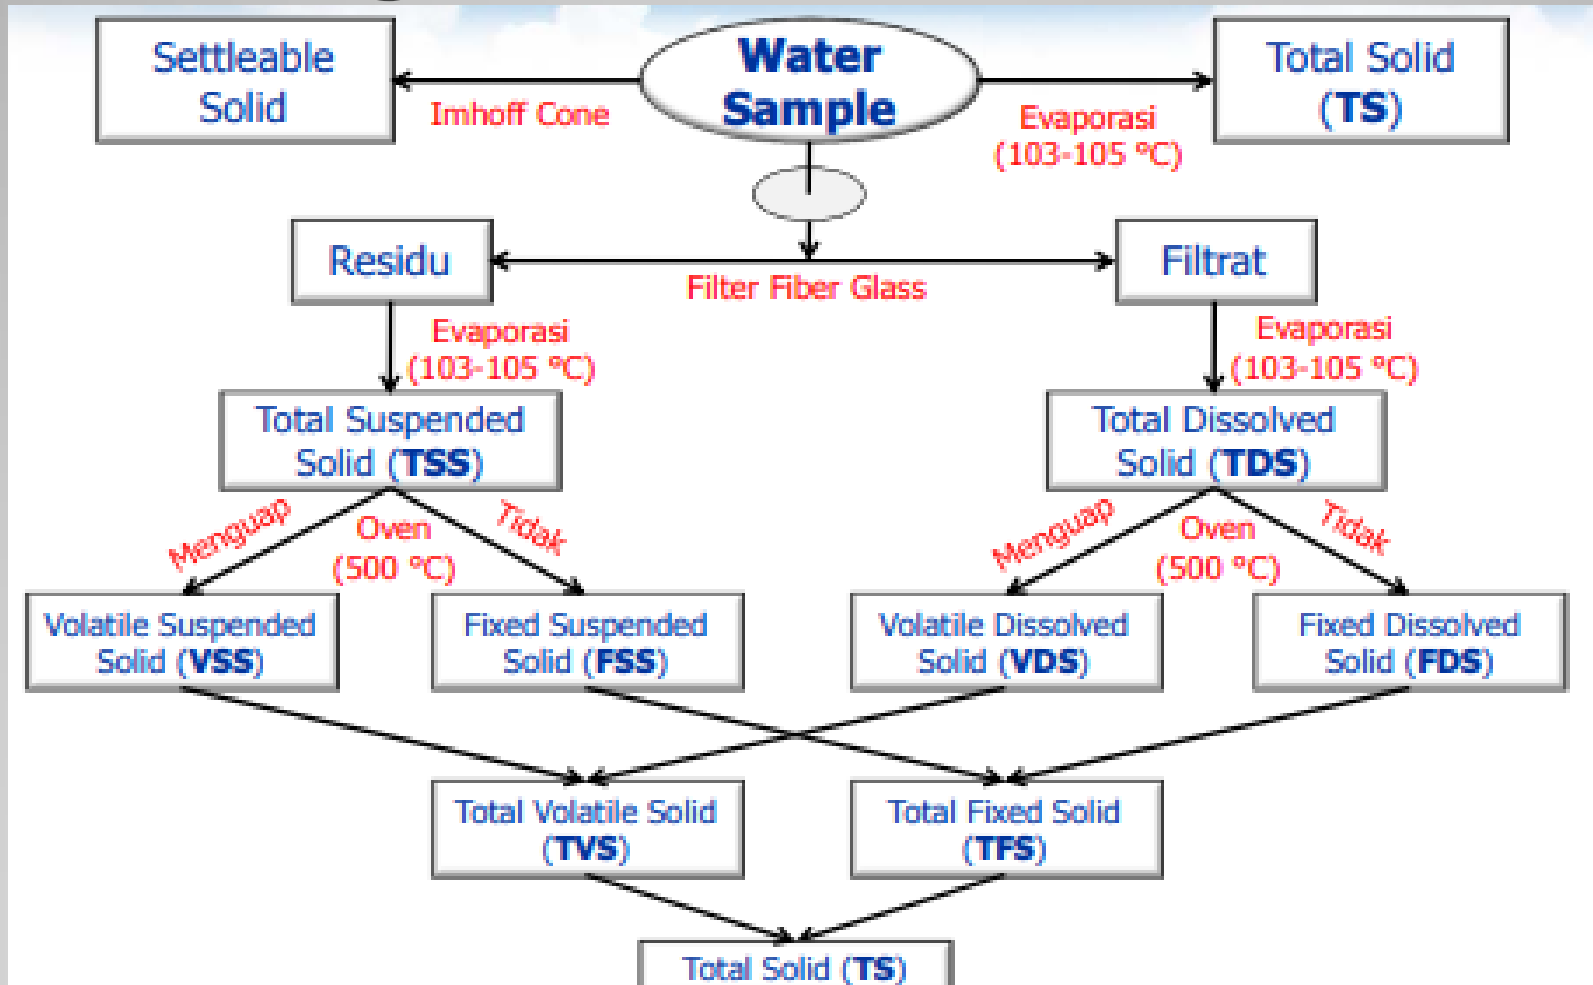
Settleable Solid

Imhoff Cone

Water Sample

Evaporasi (103-105 °C)

Total Solid (TS)

Residu

Filter Fiber Glass

Filtrat

Evaporasi (103-105 °C)

Evaporasi (103-105 °C)

Total Suspended Solid (TSS)

Total Dissolved Solid (TDS)

Menguap

Oven (500 °C)

Tidak

Menguap

Oven (500 °C)

Tidak

Volatile Suspended Solid (VSS)

Fixed Suspended Solid (FSS)

Volatile Dissolved Solid (VDS)

Fixed Dissolved Solid (FDS)

Total Volatile Solid (TVS)

Total Fixed Solid (TFS)

Total Solid (TS)